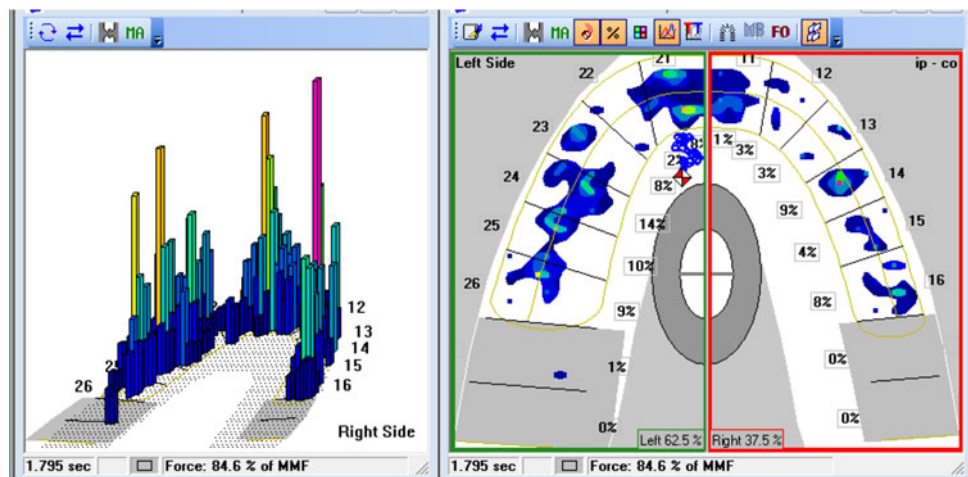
MA

12
13
14
15
16
26
2
Right Side

1.795 sec
Force: 84.6 % of MMF

MA
%
MB
FO

Left Side
ip - co
21
11
22
12
23
13
24
14
25
15
26
16
8%
1%
3%
2%
3%
8%
9%
14%
4%
10%
8%
9%
0%
1%
0%
0%
Left 62.5 %
Right 37.5 %

1.795 sec
Force: 84.6 % of MMF